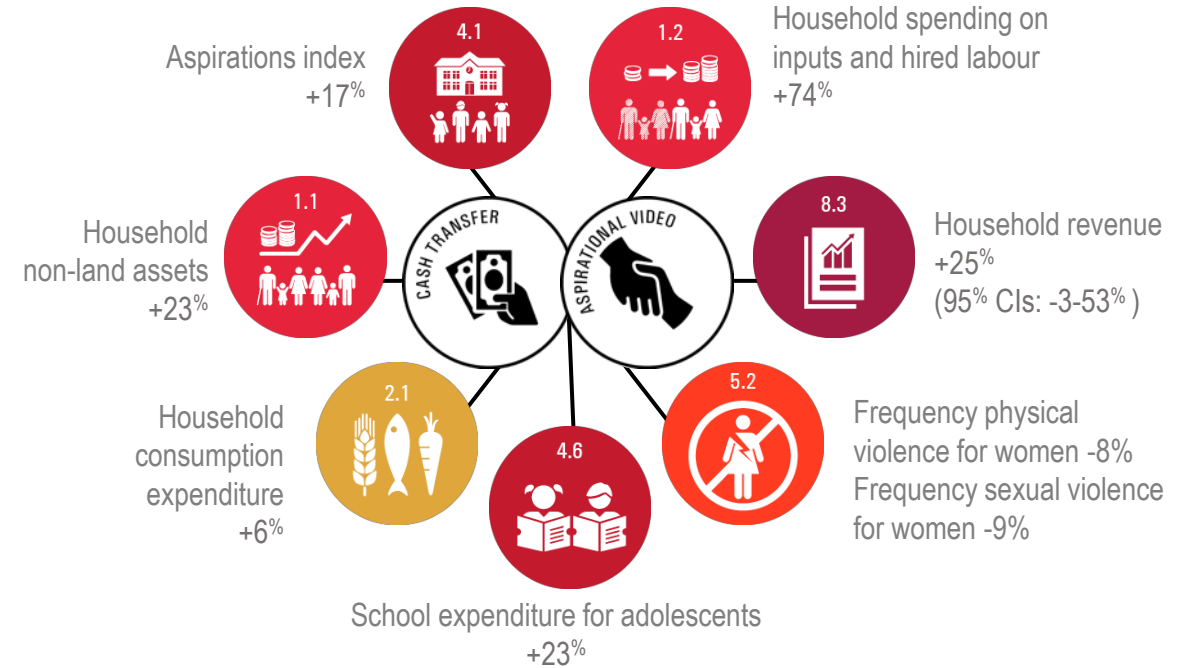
4.1

Aspirations index +17%

1.2

Household spending on inputs and hired labour +74%

1.1

Household non-land assets +23%

CASH TRANSFER

ASPIRATIONAL VIDEO

8.3

Household revenue +25% (95% CIs: -3-53% )

2.1

Household consumption expenditure +6%

4.6

5.2

Frequency physical violence for women -8%
Frequency sexual violence for women -9%

School expenditure for adolescents +23%